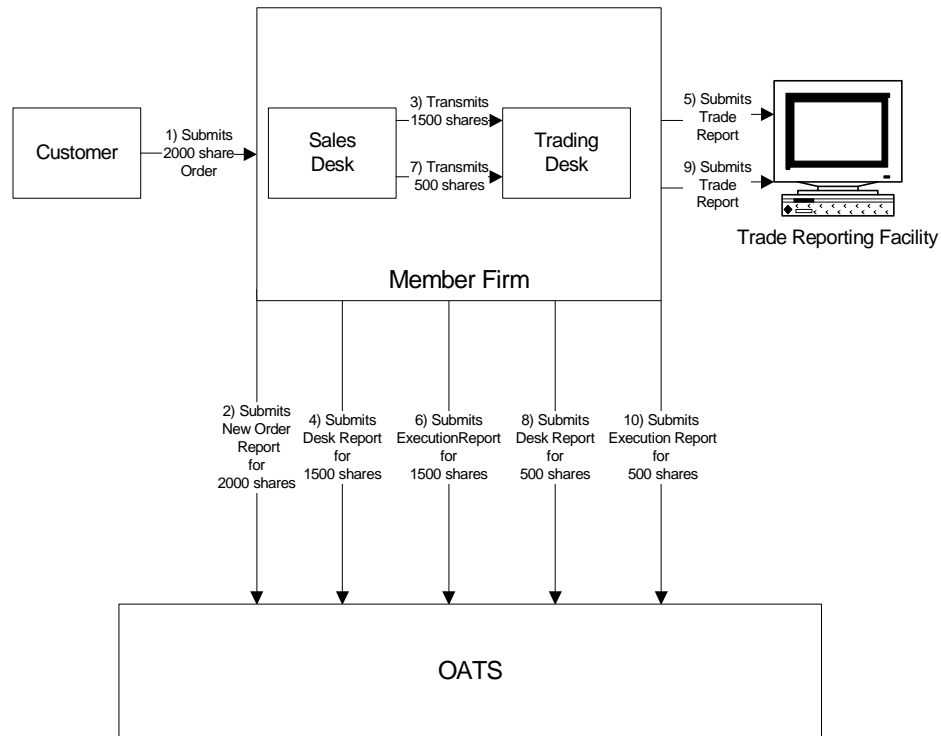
Customer

1) Submits 2000 share Order

Sales Desk

3) Transmits 1500 shares

7) Transmits 500 shares

Trading Desk

5) Submits Trade Report

9) Submits Trade Report

Trade Reporting Facility

Member Firm

2) Submits New Order Report for 2000 shares

4) Submits Desk Report for 1500 shares

6) Submits ExecutionReport for 1500 shares

8) Submits Desk Report for 500 shares

10) Submits Execution Report for 500 shares

OATS